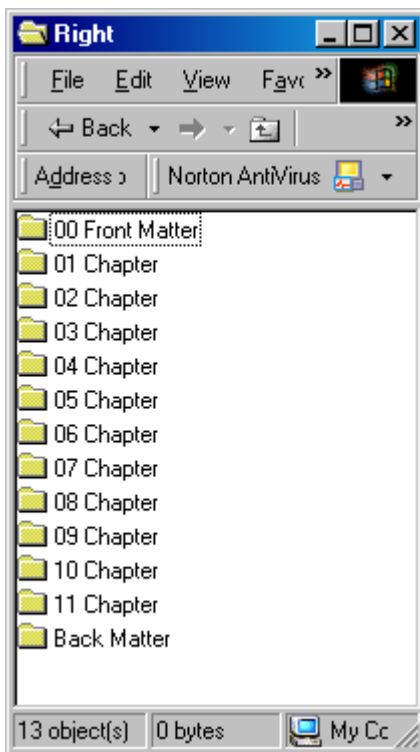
Right

File Edit View Favo »

⇐ Back »

Address » Norton AntiVirus

00 Front Matter
01 Chapter
02 Chapter
03 Chapter
04 Chapter
05 Chapter
06 Chapter
07 Chapter
08 Chapter
09 Chapter
10 Chapter
11 Chapter
Back Matter

13 object(s) 0 bytes My Cc